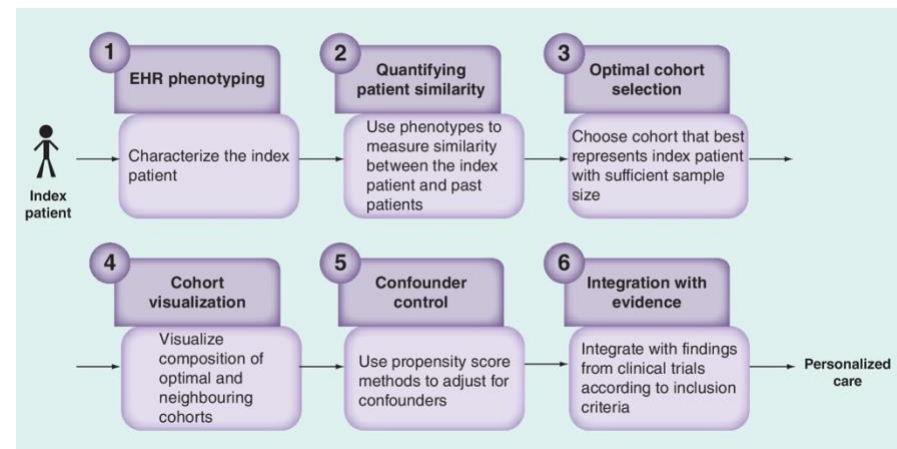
1
EHR phenotyping
Characterize the index patient

2
Quantifying patient similarity
Use phenotypes to measure similarity between the index patient and past patients

3
Optimal cohort selection
Choose cohort that best represents index patient with sufficient sample size

Index patient

4
Cohort visualization
Visualize composition of optimal and neighbouring cohorts

5
Confounder control
Use propensity score methods to adjust for confounders

6
Integration with evidence
Integrate with findings from clinical trials according to inclusion criteria

Personalized care